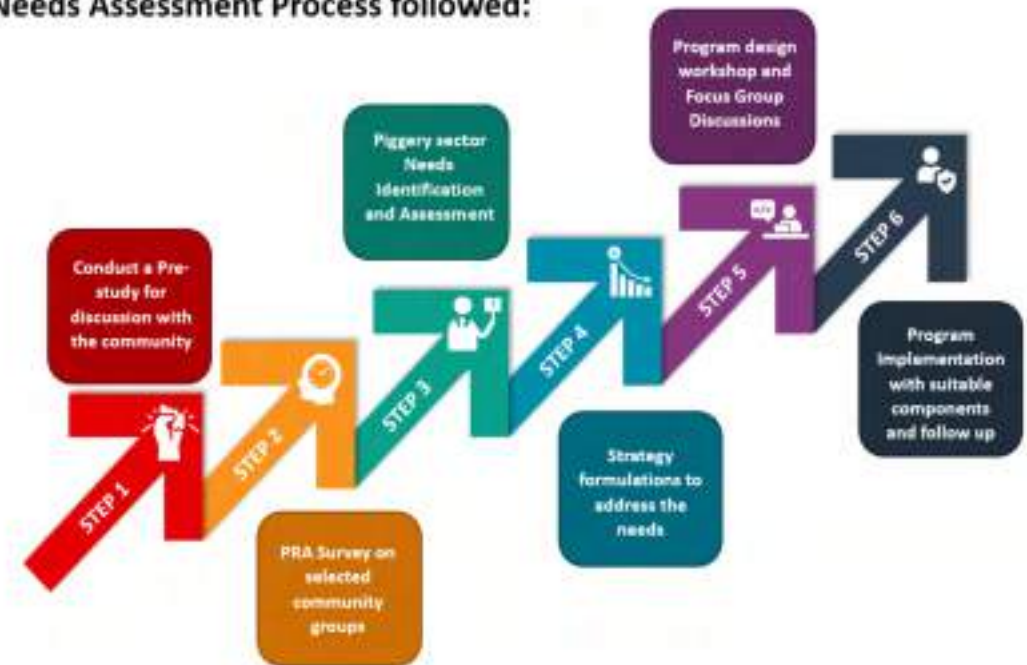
Needs Assessment Process followed:

Conduct a Pre-study for discussion with the community

STEP 1

STEP 2

PRA Survey on selected community groups

Piggery sector Needs Identification and Assessment

STEP 3

STEP 4

Strategy formulations to address the needs

Program design workshop and Focus Group Discussions

STEP 5

STEP 6

Program Implementation with suitable components and follow up